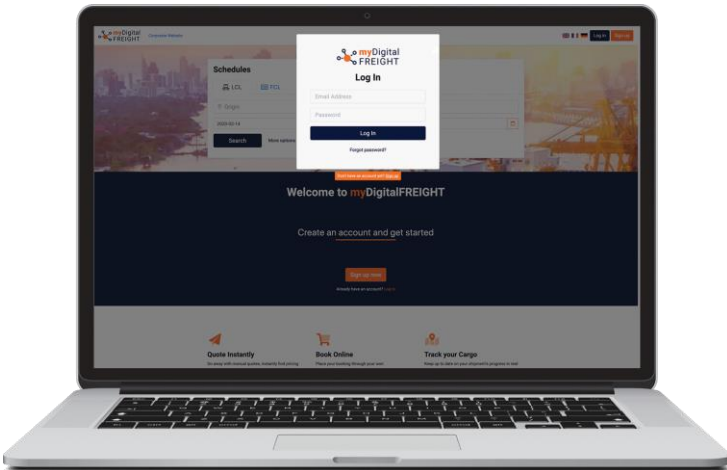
myDigital FREIGHT

Log In

Sign Up

Schedules

LCL

FCL

Origin

2022-02-14

Search

More options

myDigital FREIGHT

Log In

Email Address

Password

Log In

Forgot password?

Don't have an account yet? Sign up

Welcome to myDigitalFREIGHT

Create an account and get started

Sign up now

Already have an account? Log in

Quote Instantly

Book Online

Track your Cargo